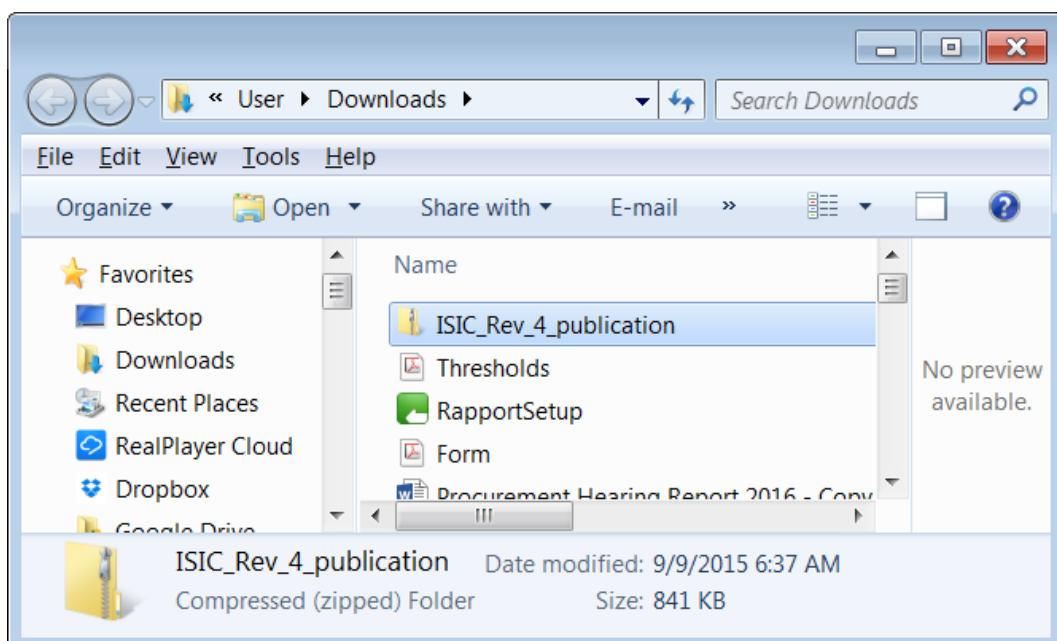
« User ▸ Downloads ▸

Search Downloads

File Edit View Tools Help

Organize ▾ Open ▾ Share with ▾ E-mail »

Favorites
Desktop
Downloads
Recent Places
RealPlayer Cloud
Dropbox
Google Drive

Name
ISIC_Rev_4_publication
Thresholds
RapportSetup
Form
Procurement Hearing Report 2016 - Copy

No preview available.

ISIC_Rev_4_publication Date modified: 9/9/2015 6:37 AM
Compressed (zipped) Folder Size: 841 KB